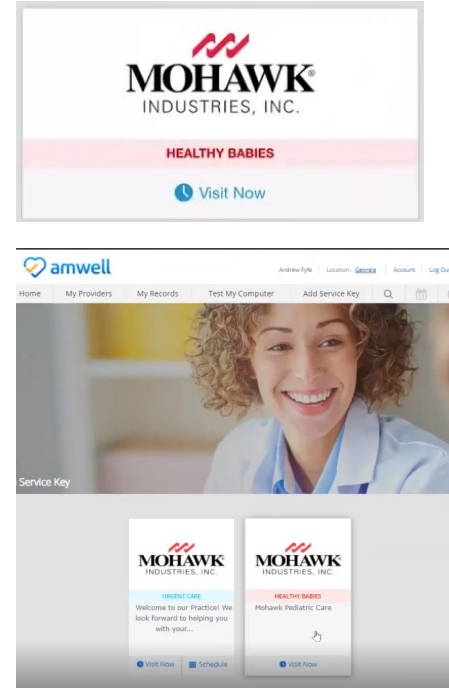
MOHAWK®
INDUSTRIES, INC.

HEALTHY BABIES

Visit Now

amwell

Andrew Fyfe | Location: Georgia | Account | Log Ou

Home | My Providers | My Records | Test My Computer | Add Service Key

Service Key

MOHAWK®
INDUSTRIES, INC.

URGENT CARE

Welcome to our Practice! We look forward to helping you with your...

Visit Now | Schedule

MOHAWK®
INDUSTRIES, INC.

HEALTHY BABIES

Mohawk Pediatric Care

Visit Now